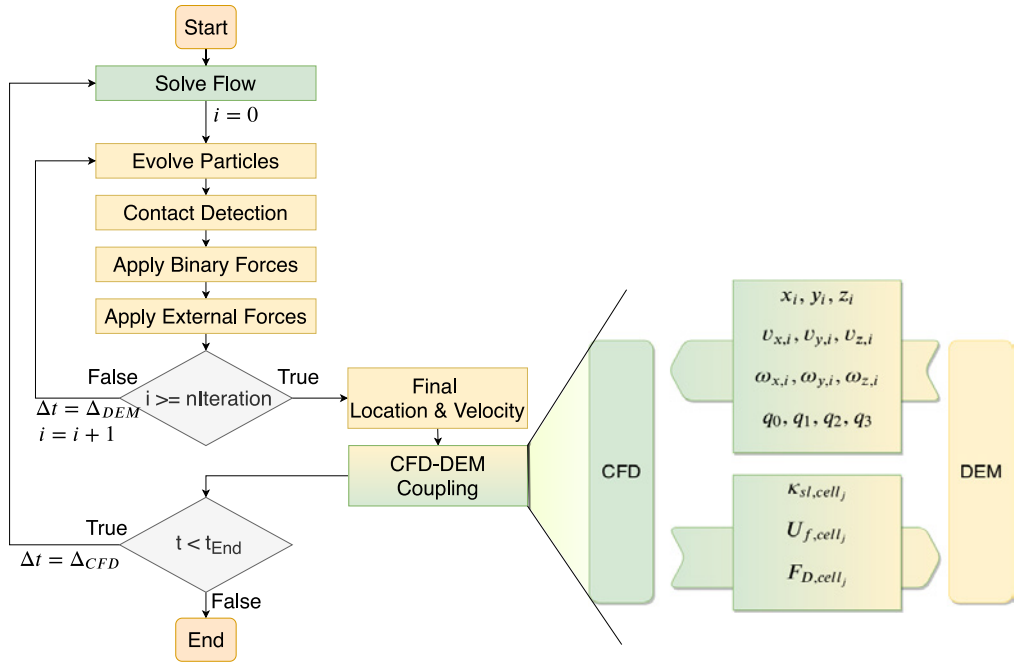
Start

Solve Flow

$i = 0$

Evolve Particles

Contact Detection

Apply Binary Forces

Apply External Forces

False

i >= nIteration

True

$\Delta t = \Delta_{DEM}$
$i = i + 1$

Final Location & Velocity

CFD-DEM Coupling

True

t < t$_{End}$

$\Delta t = \Delta_{CFD}$

False

End

CFD

$x_i$, $y_i$, $z_i$

$v_{x,i}$, $v_{y,i}$, $v_{z,i}$

$\omega_{x,i}$, $\omega_{y,i}$, $\omega_{z,i}$

$q_0$, $q_1$, $q_2$, $q_3$

$\kappa_{sl,cell_j}$

$U_{f,cell_j}$

$F_{D,cell_j}$

DEM